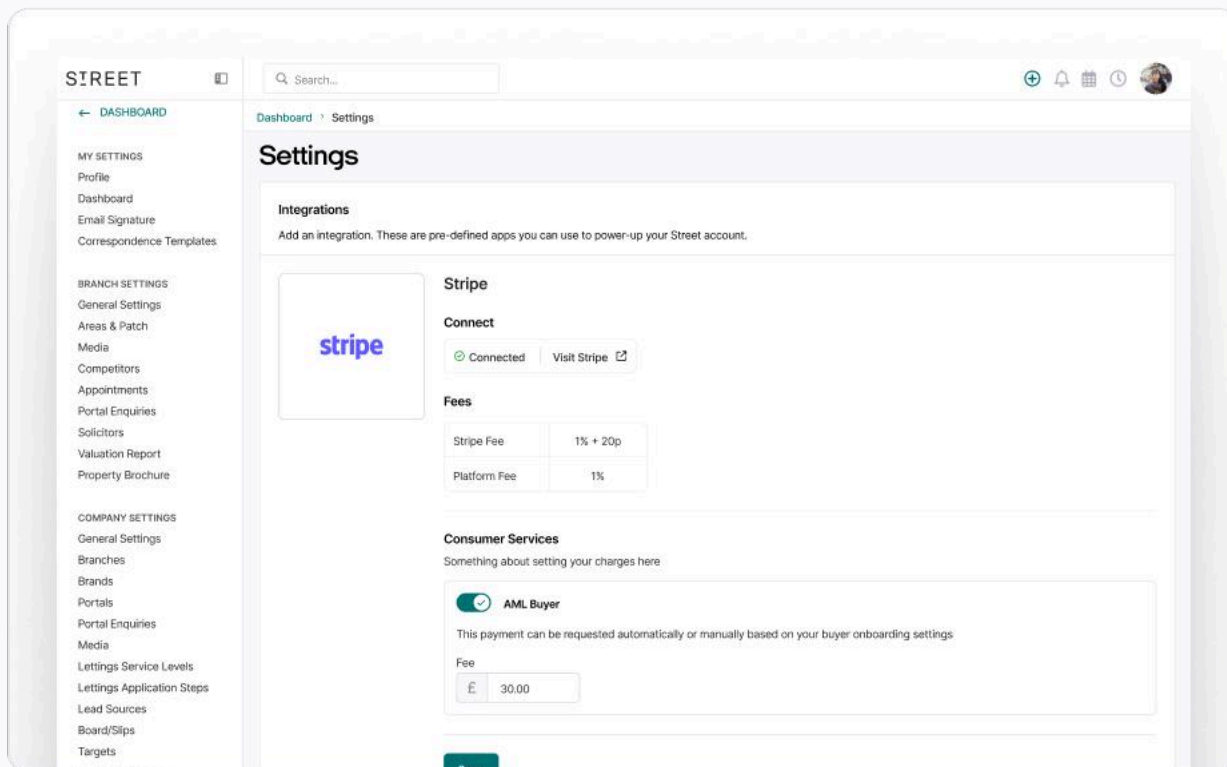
STREET

← DASHBOARD

MY SETTINGS
Profile
Dashboard
Email Signature
Correspondence Templates

BRANCH SETTINGS
General Settings
Areas & Patch
Media
Competitors
Appointments
Portal Enquiries
Solicitors
Valuation Report
Property Brochure

COMPANY SETTINGS
General Settings
Branches
Brands
Portals
Portal Enquiries
Media
Lettings Service Levels
Lettings Application Steps
Lead Sources
Board/Slips
Targets

Search...

Dashboard › Settings

Settings

Integrations
Add an integration. These are pre-defined apps you can use to power-up your Street account.

stripe

Stripe

Connect

Connected Visit Stripe

Fees

| Stripe Fee | 1% + 20p |
|---|---|
| Platform Fee | 1% |

Consumer Services
Something about setting your charges here

AML Buyer

This payment can be requested automatically or manually based on your buyer onboarding settings

Fee
£ 30.00